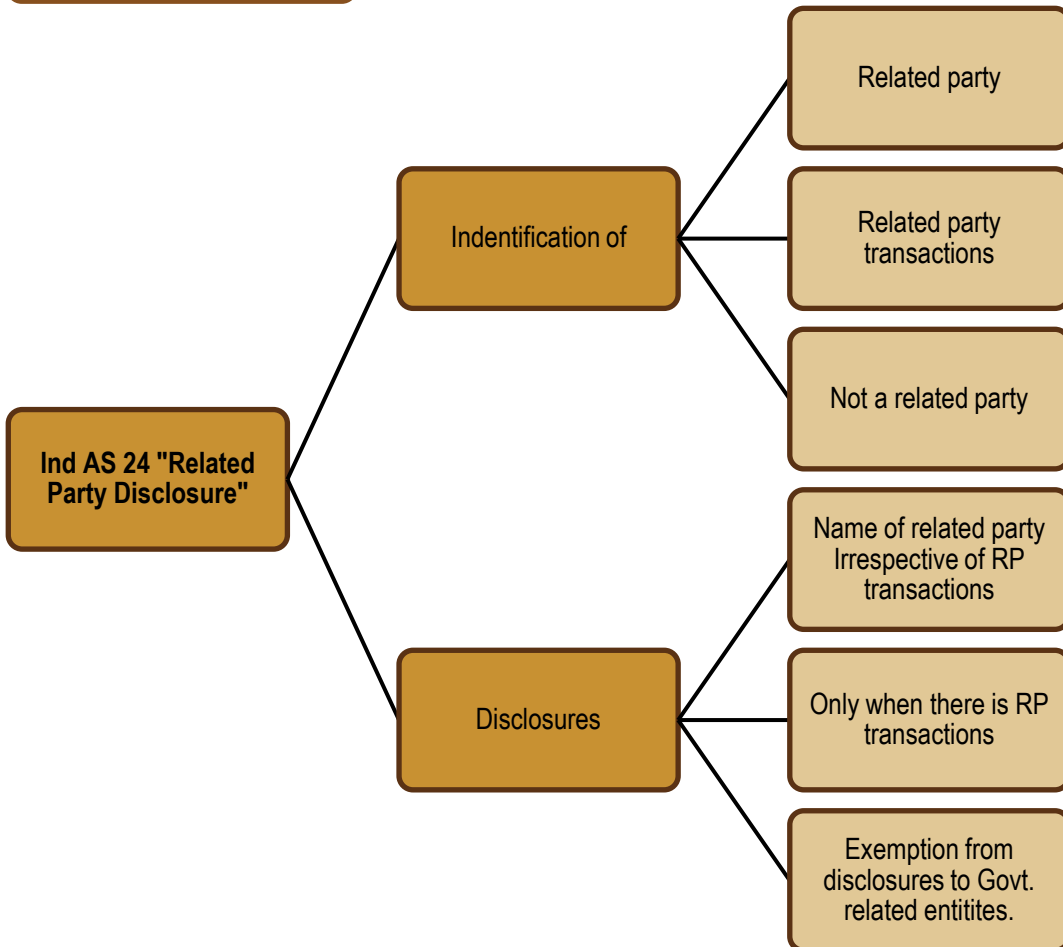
Ind AS 24 "Related Party Disclosure"

Indentification of

Related party

Related party transactions

Not a related party

Disclosures

Name of related party Irrespective of RP transactions

Only when there is RP transactions

Exemption from disclosures to Govt. related entitites.